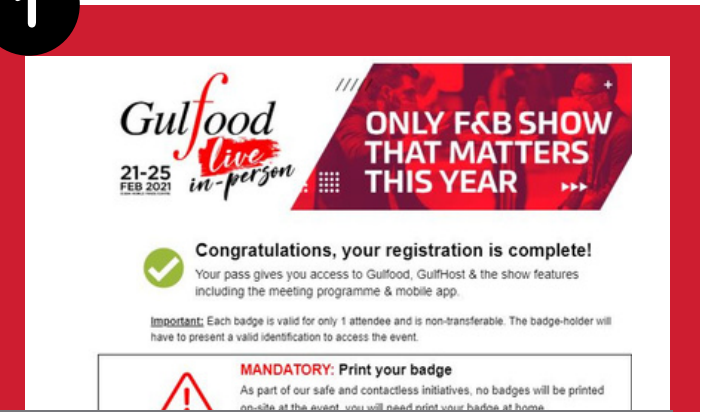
1

Gulfood live in-person

21-25 FEB 2021

ONLY F&B SHOW THAT MATTERS THIS YEAR

Congratulations, your registration is complete!

Your pass gives you access to Gulfood, GulfHost & the show features including the meeting programme & mobile app.

Important: Each badge is valid for only 1 attendee and is non-transferable. The badge-holder will have to present a valid identification to access the event.

MANDATORY: Print your badge

As part of our safe and contactless initiatives, no badges will be printed on-site at the event, you will need print your badge at home.